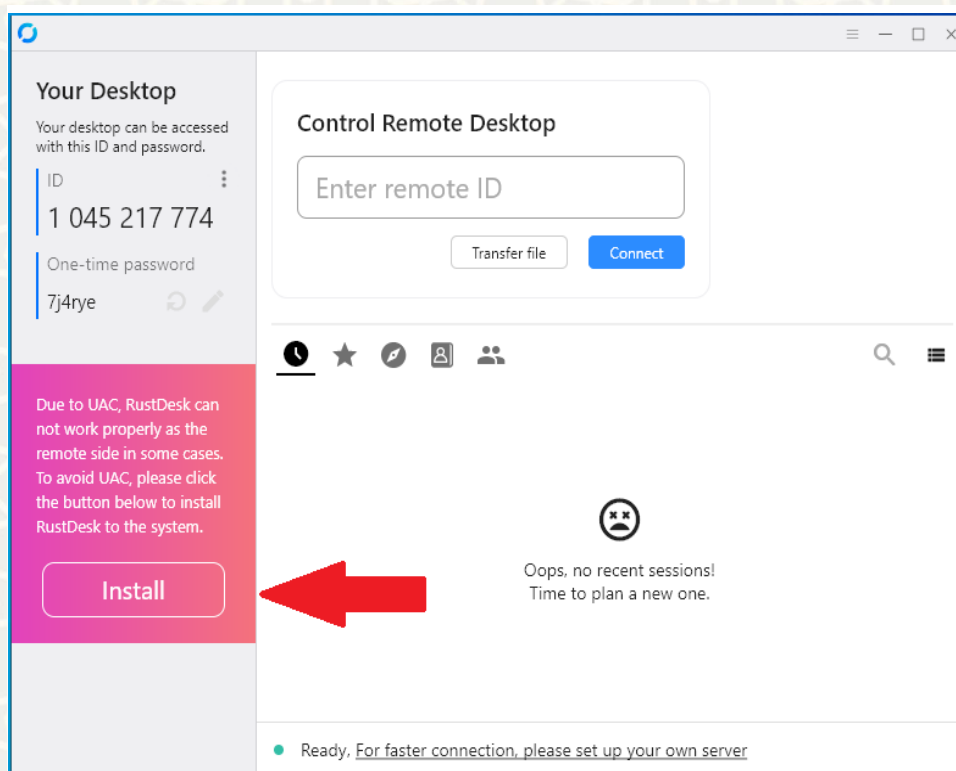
Your Desktop

Your desktop can be accessed with this ID and password.

ID

1 045 217 774

One-time password

7j4rye

Due to UAC, RustDesk can not work properly as the remote side in some cases. To avoid UAC, please click the button below to install RustDesk to the system.

Install

Control Remote Desktop

Enter remote ID

Transfer file

Connect

Oops, no recent sessions!
Time to plan a new one.

Ready, For faster connection, please set up your own server